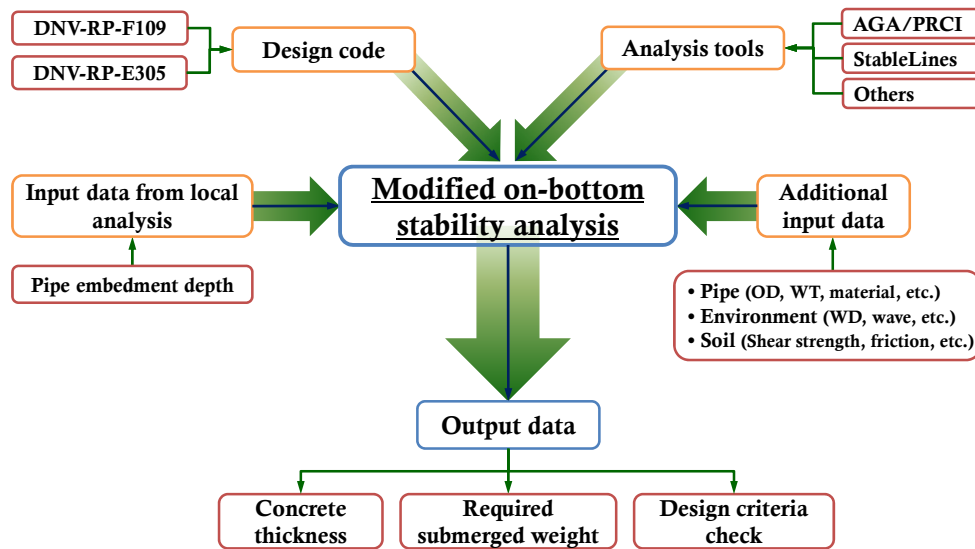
DNV-RP-F109

DNV-RP-E305

Design code

Analysis tools

AGA/PRCI

StableLines

Others

Input data from local analysis

Modified on-bottom stability analysis

Additional input data

Pipe embedment depth

• Pipe (OD, WT, material, etc.)
• Environment (WD, wave, etc.)
• Soil (Shear strength, friction, etc.)

Output data

Concrete thickness

Required submerged weight

Design criteria check